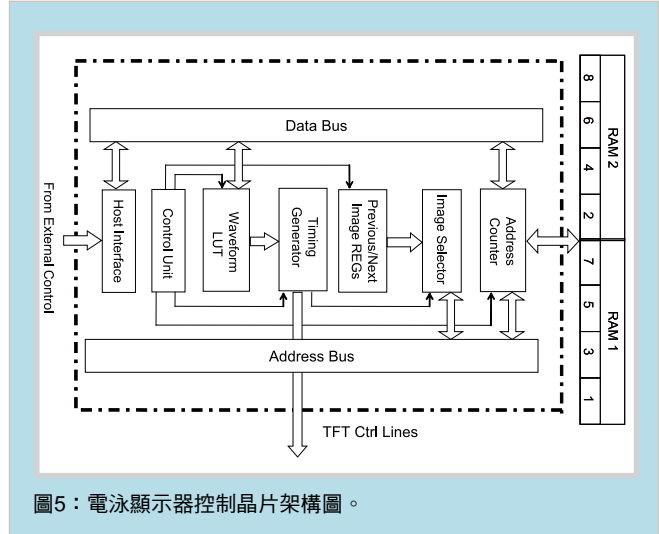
Data Bus

From External Control

Host Interface

Control Unit

Waveform LUT

Timing Generator

Previous/Next Image REGs

Image Selector

Address Counter

RAM 2

8

6

4

2

RAM 1

7

5

3

1

Address Bus

TFT Ctrl Lines

圖5：電泳顯示器控制晶片架構圖。